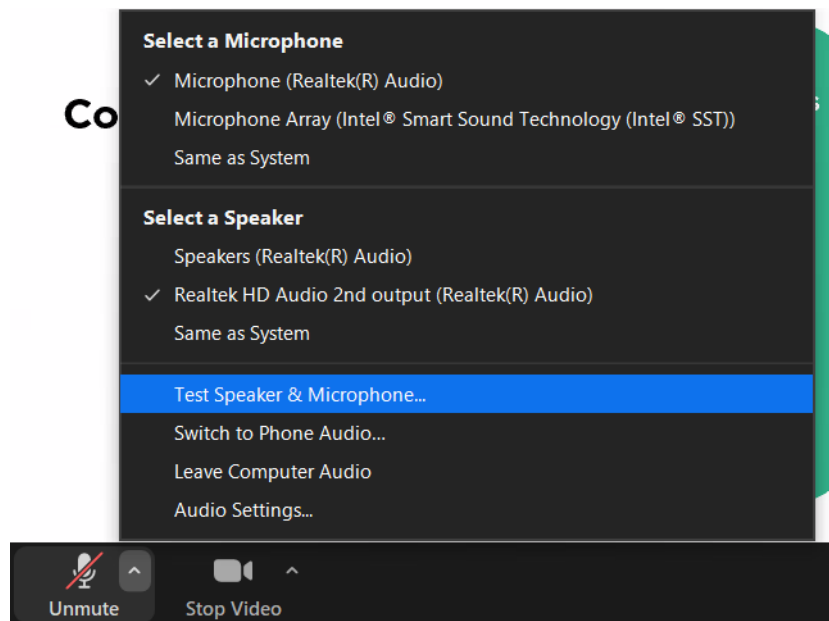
Co

Select a Microphone
✓ Microphone (Realtek(R) Audio)
Microphone Array (Intel® Smart Sound Technology (Intel® SST))
Same as System

Select a Speaker
Speakers (Realtek(R) Audio)
✓ Realtek HD Audio 2nd output (Realtek(R) Audio)
Same as System

Test Speaker & Microphone...
Switch to Phone Audio...
Leave Computer Audio
Audio Settings...

Unmute
Stop Video